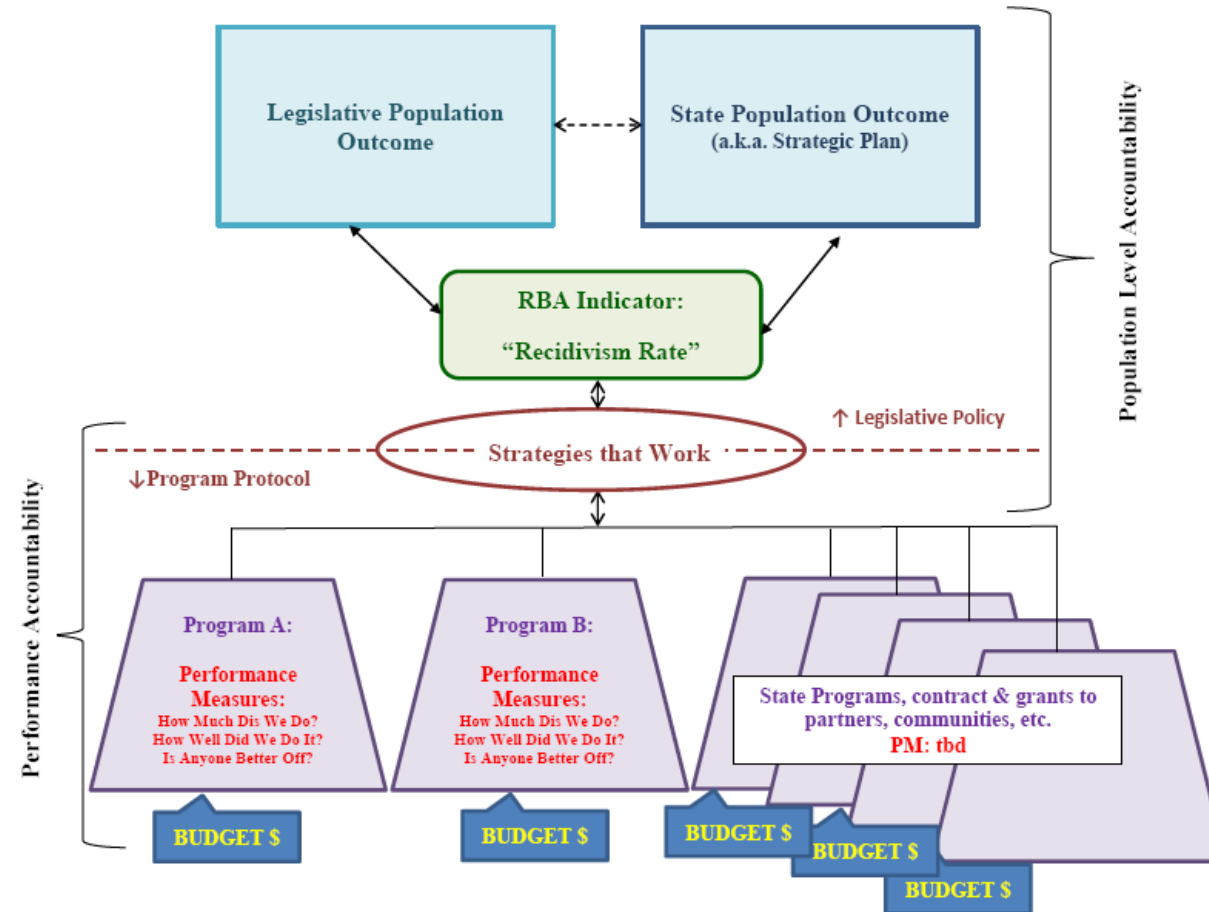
Legislative Population Outcome

State Population Outcome
(a.k.a. Strategic Plan)

Population Level Accountability

RBA Indicator:
"Recidivism Rate"

↑ Legislative Policy

Strategies that Work

↓Program Protocol

Performance Accountability

Program A:

Performance Measures:
How Much Dis We Do?
How Well Did We Do It?
Is Anyone Better Off?

BUDGET $

Program B:

Performance Measures:
How Much Dis We Do?
How Well Did We Do It?
Is Anyone Better Off?

BUDGET $

State Programs, contract & grants to partners, communities, etc.
PM: tbd

BUDGET $

BUDGET $

BUDGET $